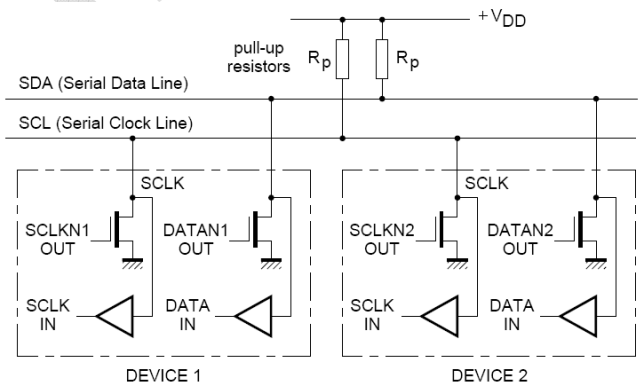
$+V_{DD}$

pull-up resistors $R_p$ $R_p$

SDA (Serial Data Line)

SCL (Serial Clock Line)

SCLK

SCLKN1 OUT

DATAN1 OUT

SCLK IN

DATA IN

DEVICE 1

SCLK

SCLKN2 OUT

DATAN2 OUT

SCLK IN

DATA IN

DEVICE 2